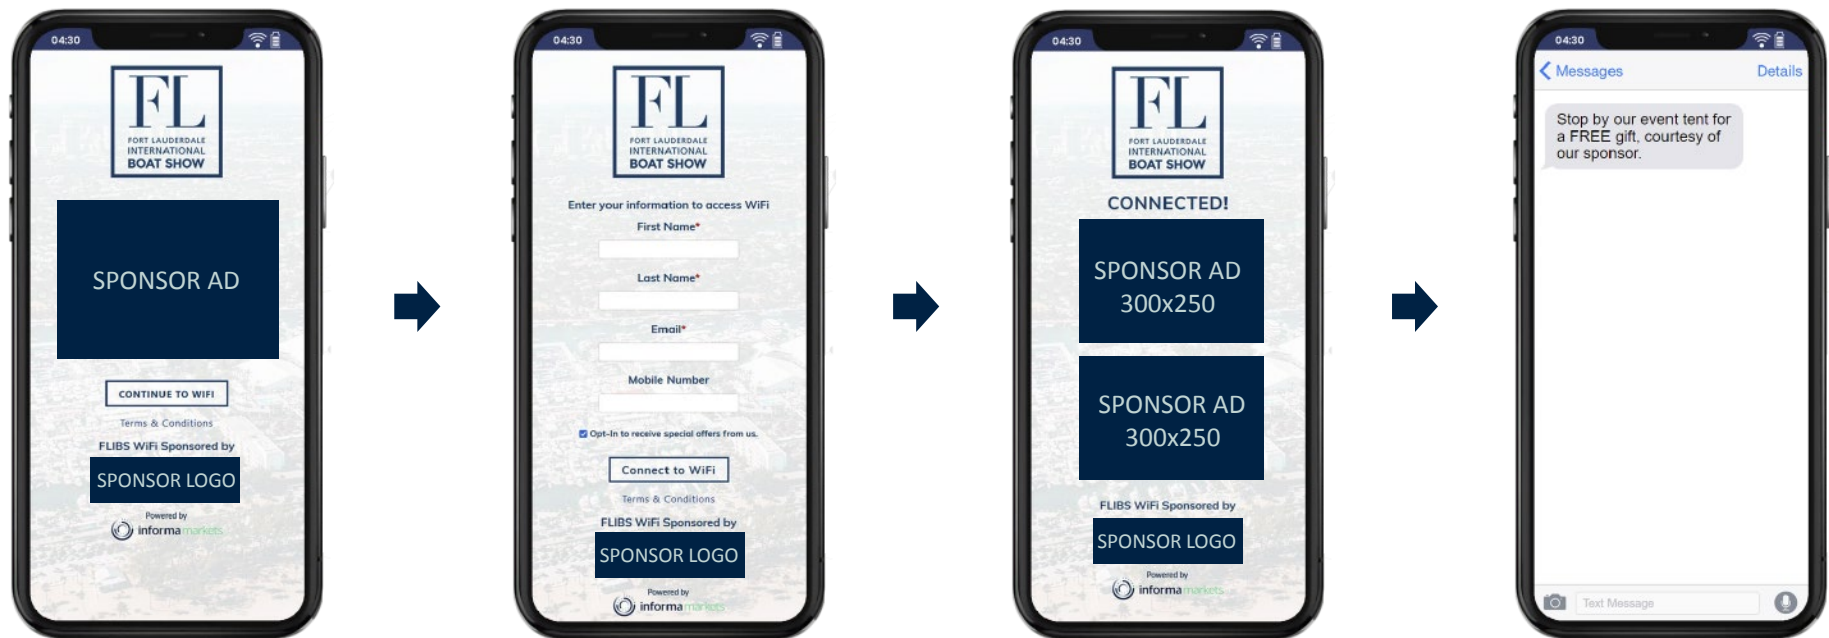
04:30

FL
FORT LAUDERDALE INTERNATIONAL BOAT SHOW

SPONSOR AD

CONTINUE TO WIFI

Terms & Conditions

FLIBS WiFi Sponsored by

SPONSOR LOGO

Powered by
informa markets

04:30

FL
FORT LAUDERDALE INTERNATIONAL BOAT SHOW

Enter your information to access WiFi

First Name*

Last Name*

Email*

Mobile Number

Opt-In to receive special offers from us.

Connect to WiFi

Terms & Conditions

FLIBS WiFi Sponsored by

SPONSOR LOGO

Powered by
informa markets

04:30

FL
FORT LAUDERDALE INTERNATIONAL BOAT SHOW

CONNECTED!

SPONSOR AD
300x250

SPONSOR AD
300x250

FLIBS WiFi Sponsored by

SPONSOR LOGO

Powered by
informa markets

04:30

Messages
Details

Stop by our event tent for a FREE gift, courtesy of our sponsor.

Text Message